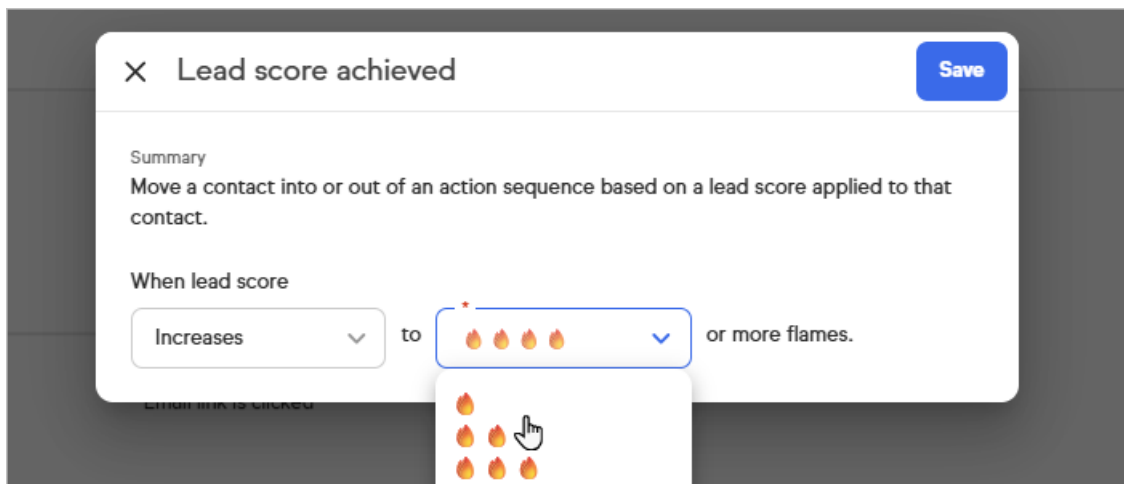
× Lead score achieved

Save

Summary
Move a contact into or out of an action sequence based on a lead score applied to that contact.

When lead score

Increases to * or more flames.

Email link is clicked